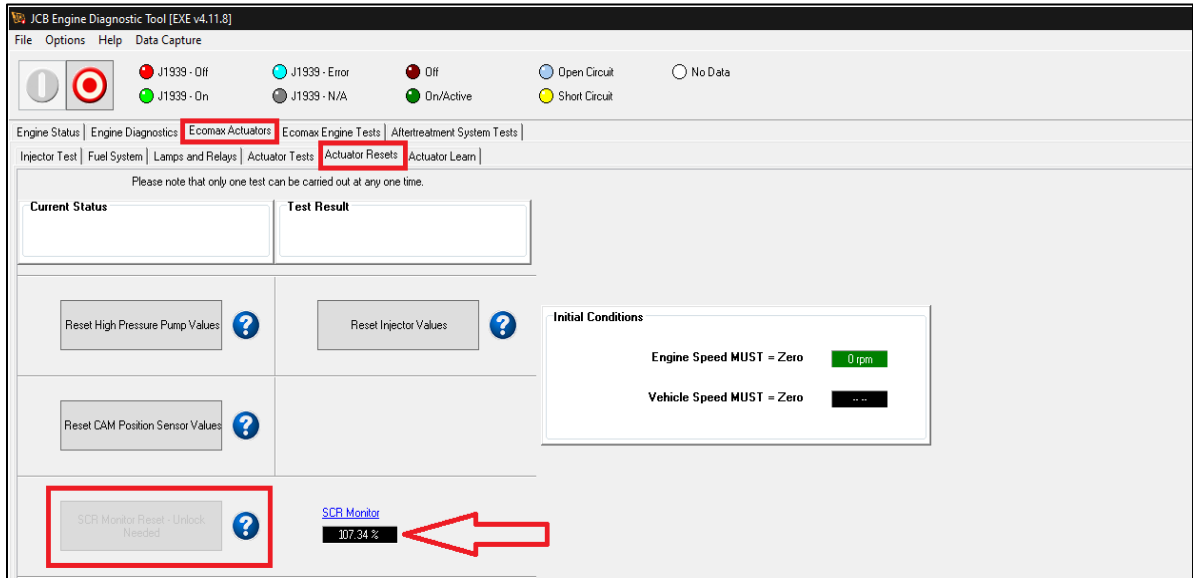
JCB Engine Diagnostic Tool [EXE v4.11.8]

File Options Help Data Capture

J1939 - Off
J1939 - On
J1939 - Error
J1939 - N/A
Off
On/Active
Open Circuit
Short Circuit
No Data

Engine Status | Engine Diagnostics | Ecomax Actuators | Ecomax Engine Tests | Aftertreatment System Tests

Injector Test | Fuel System | Lamps and Relays | Actuator Tests | Actuator Resets | Actuator Learn

Please note that only one test can be carried out at any one time.

Current Status

Test Result

Reset High Pressure Pump Values

Reset Injector Values

Reset CAM Position Sensor Values

SCR Monitor Reset - Unlock Needed

SCR Monitor
107.34 %

Initial Conditions

Engine Speed MUST = Zero
0 rpm

Vehicle Speed MUST = Zero
-- --